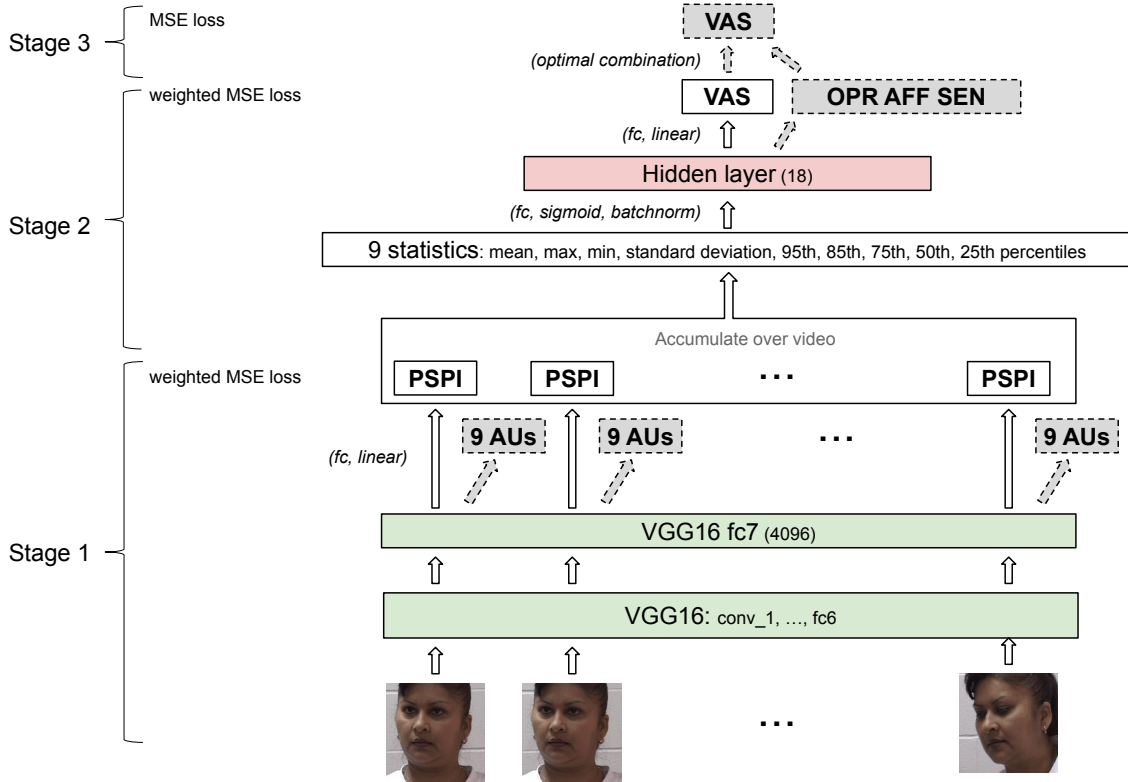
Stage 3

MSE loss

VAS

(optimal combination)

weighted MSE loss

VAS

OPR AFF SEN

(fc, linear)

Hidden layer (18)

Stage 2

(fc, sigmoid, batchnorm)

9 statistics: mean, max, min, standard deviation, 95th, 85th, 75th, 50th, 25th percentiles

Accumulate over video

weighted MSE loss

PSPI

PSPI

...

PSPI

(fc, linear)

9 AUs

9 AUs

...

9 AUs

Stage 1

VGG16 fc7 (4096)

VGG16: conv_1, ..., fc6

...